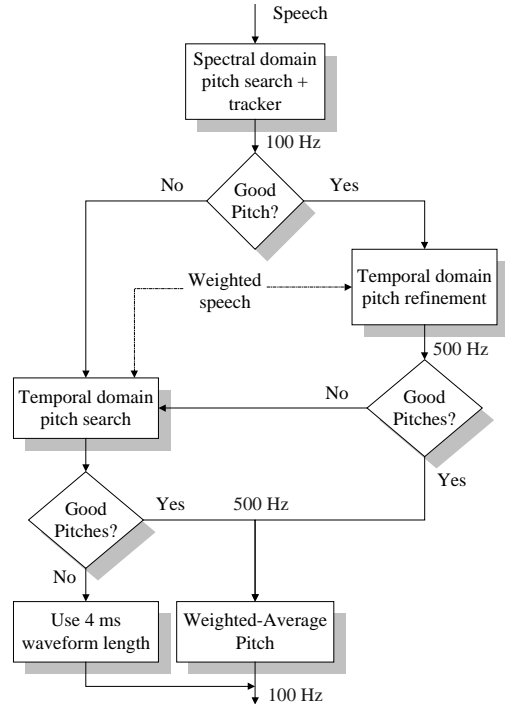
Speech

Spectral domain pitch search + tracker

100 Hz

No

Good Pitch?

Yes

Weighted speech

Temporal domain pitch refinement

500 Hz

No

Good Pitches?

Temporal domain pitch search

Yes

Good Pitches?

Yes

500 Hz

No

Use 4 ms waveform length

Weighted-Average Pitch

100 Hz